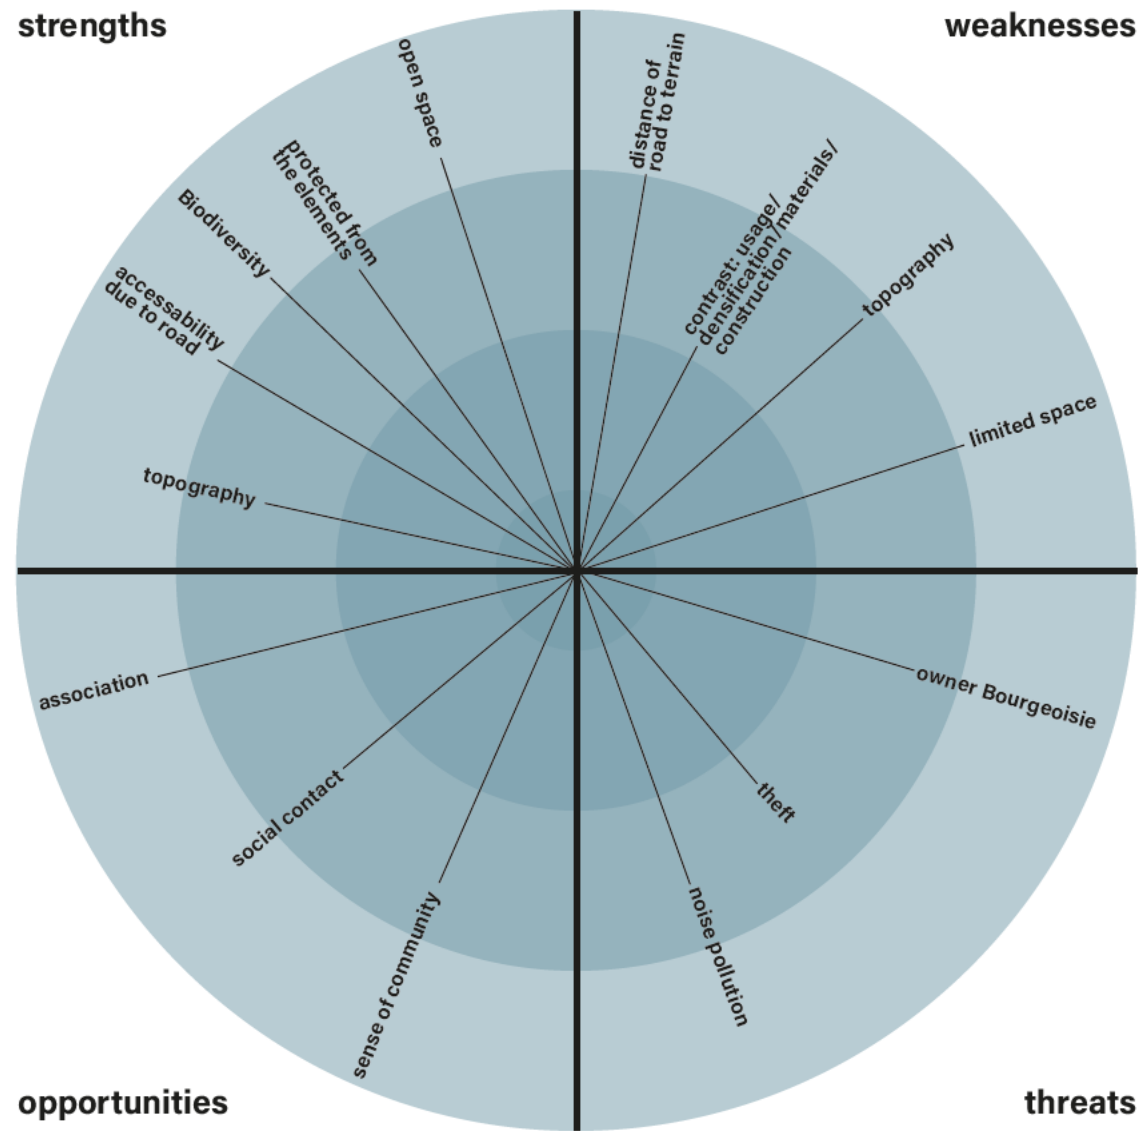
strengths

weaknesses

open space

protected from the elements

Biodiversity

accessability due to road

topography

distance of road to terrain

contrast: usage/ densification/materials/ construction

topography

limited space

association

social contact

sense of community

noise pollution

theft

owner Bourgeoisie

opportunities

threats